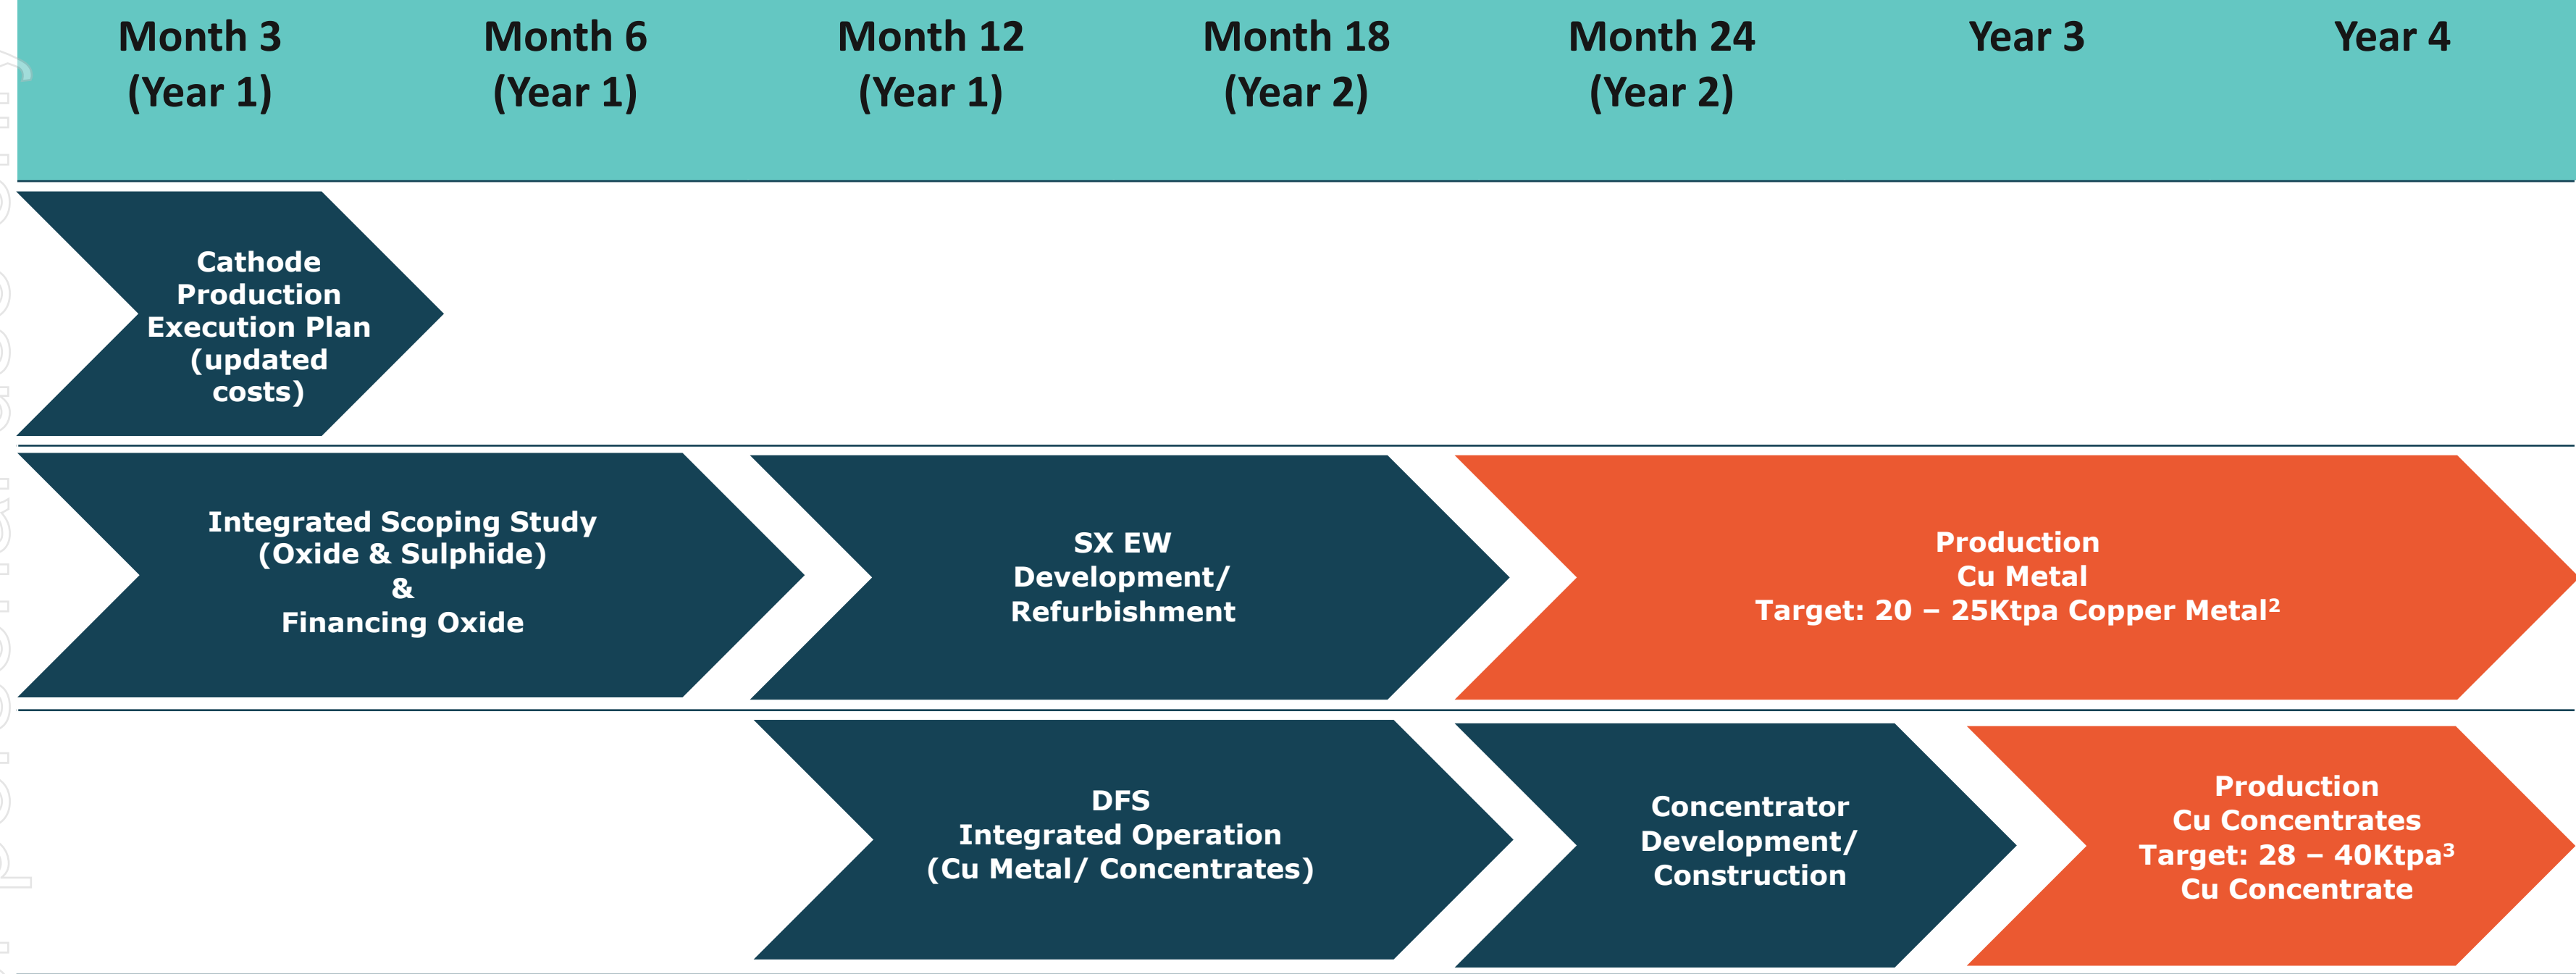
Month 3 (Year 1)

Month 6 (Year 1)

Month 12 (Year 1)

Month 18 (Year 2)

Month 24 (Year 2)

Year 3

Year 4

Cathode Production Execution Plan (updated costs)

Integrated Scoping Study (Oxide & Sulphide) & Financing Oxide

SX EW Development/ Refurbishment

Production Cu Metal Target: 20 – 25Ktpa Copper Metal$^2$

DFS Integrated Operation (Cu Metal/ Concentrates)

Concentrator Development/ Construction

Production Cu Concentrates Target: 28 – 40Ktpa$^3$ Cu Concentrate